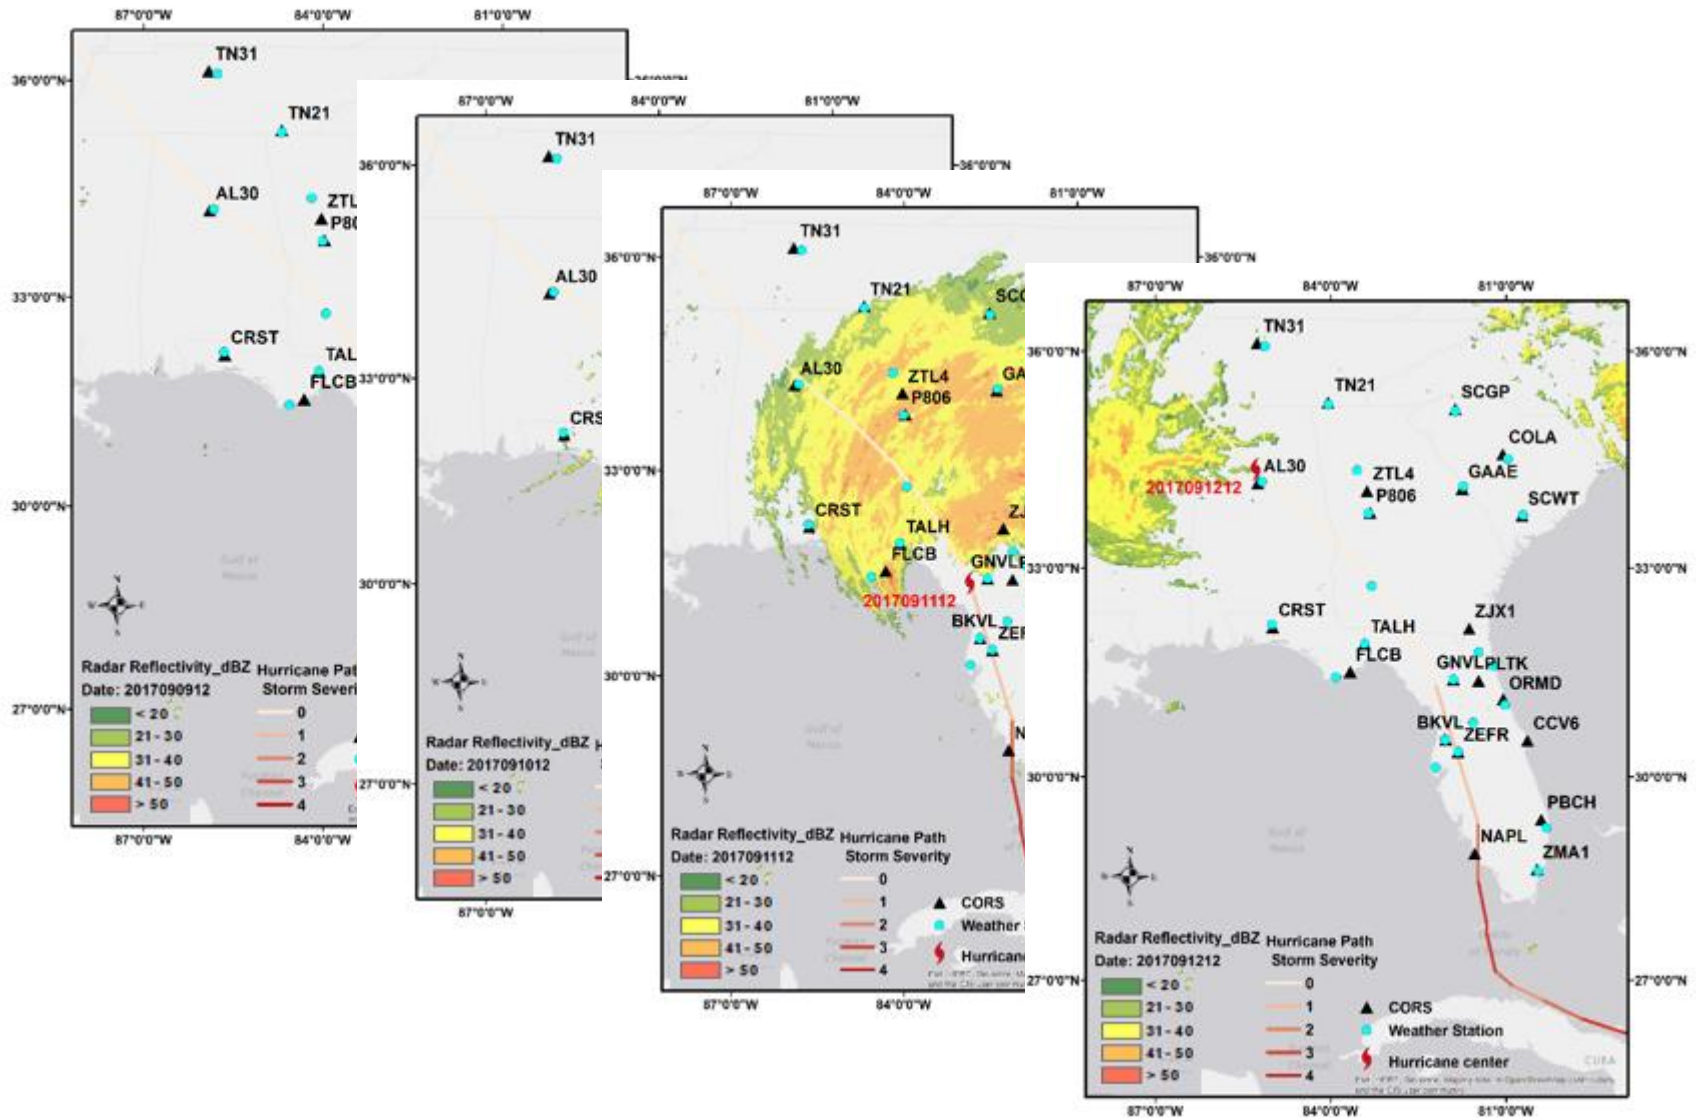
87°0'0"W 84°0'0"W 81°0'0"W
36°0'0"N
33°0'0"N
30°0'0"N
27°0'0"N
TN31
TN21
AL30
ZTL
P80
CRST
TAL
FLCB
Gulf of Mexico
Radar Reflectivity_dBZ
Date: 2017090912
< 20
21 - 30
31 - 40
41 - 50
> 50
Hurricane Pat
Storm Severi
0
1
2
3
4
87°0'0"W 84°0'0"W

87°0'0"W 84°0'0"W 81°0'0"W
36°0'0"N
33°0'0"N
30°0'0"N
27°0'0"N
TN31
AL30
CRS
Radar Reflectivity_dBZ
Date: 2017091012
< 20
21 - 30
31 - 40
41 - 50
> 50
87°0'0"W

87°0'0"W 84°0'0"W 81°0'0"W
36°0'0"N
33°0'0"N
30°0'0"N
27°0'0"N
TN31
TN21
SCG
AL30
ZTL4
P806
GA
CRST
TALH
ZJ
FLCB
GNVLP
2017091112
BKVL
ZEF
N
Radar Reflectivity_dBZ
Date: 2017091112
< 20
21 - 30
31 - 40
41 - 50
> 50
Hurricane Path
Storm Severity
0
1
2
3
4
CORS
Weather
Hurricane
87°0'0"W 84°0'0"W

87°0'0"W 84°0'0"W 81°0'0"W
36°0'0"N
33°0'0"N
30°0'0"N
27°0'0"N
TN31
TN21
SCGP
COLA
AL30
2017091212
ZTL4
P806
GAAE
SCWT
CRST
TALH
ZJX1
FLCB
GNVLPLTK
ORMD
BKVL
ZEFR
CCV6
PBCH
NAPL
ZMA1
Radar Reflectivity_dBZ
Date: 2017091212
< 20
21 - 30
31 - 40
41 - 50
> 50
Hurricane Path
Storm Severity
0
1
2
3
4
CORS
Weather Station
Hurricane center
87°0'0"W 84°0'0"W 81°0'0"W